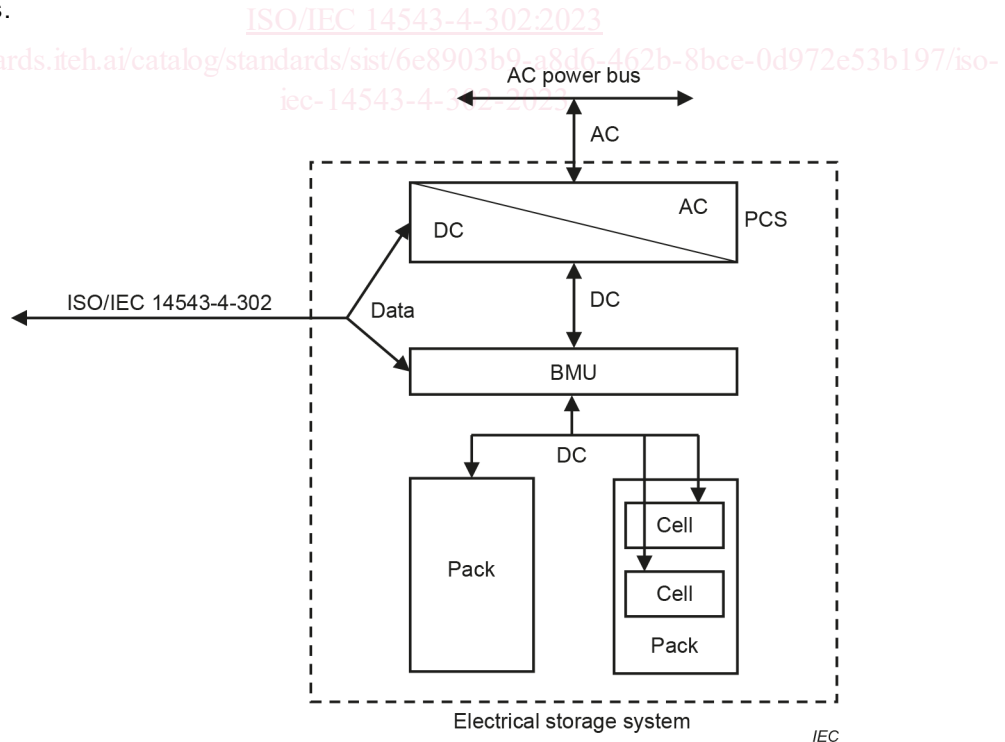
s.

ISO/IEC 14543-4-302:2023

ards.iteh.ai/catalog/standards/sist/6e8903b9-a8d6-462b-8bce-0d972e53b197/iso-iec-14543-4-302-2023

AC power bus

AC

DC

AC

PCS

ISO/IEC 14543-4-302

Data

DC

BMU

DC

Pack

Cell

Cell

Pack

Electrical storage system

IEC